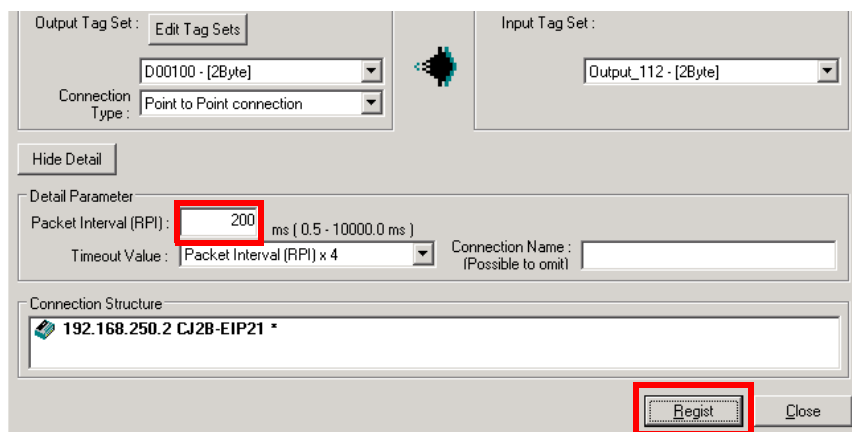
Output Tag Set : Edit Tag Sets

D00100 - [2Byte]

Connection Type : Point to Point connection

Input Tag Set :

Output_112 - [2Byte]

Hide Detail

Detail Parameter

Packet Interval (RPI) : 200 ms ( 0.5 - 10000.0 ms )

Timeout Value : Packet Interval (RPI) x 4

Connection Name : (Possible to omit)

Connection Structure

192.168.250.2 CJ2B-EIP21 *

Regist

Close